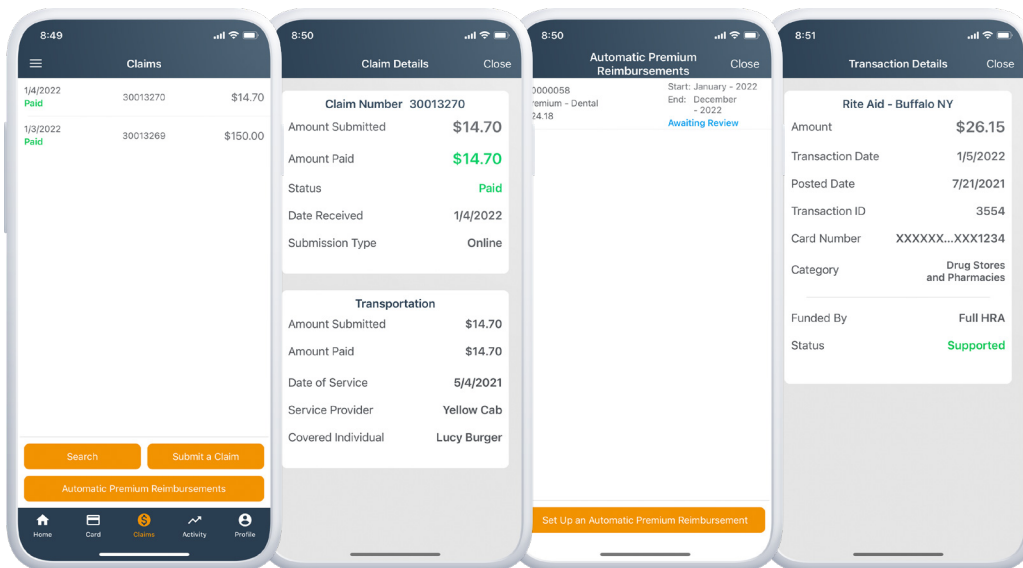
8:49

Claims

1/4/2022
Paid
30013270
$14.70

1/3/2022
Paid
30013269
$150.00

Search
Submit a Claim
Automatic Premium Reimbursements

Home
Card
Claims
Activity
Profile

8:50

Claim Details
Close

Claim Number 30013270
Amount Submitted $14.70
Amount Paid $14.70
Status Paid
Date Received 1/4/2022
Submission Type Online

Transportation
Amount Submitted $14.70
Amount Paid $14.70
Date of Service 5/4/2021
Service Provider Yellow Cab
Covered Individual Lucy Burger

8:50

Automatic Premium Reimbursements
Close

0000058
remium - Dental
24.18
Start: January - 2022
End: December - 2022
Awaiting Review

Set Up an Automatic Premium Reimbursement

8:51

Transaction Details
Close

Rite Aid - Buffalo NY
Amount $26.15
Transaction Date 1/5/2022
Posted Date 7/21/2021
Transaction ID 3554
Card Number XXXXXX...XXX1234
Category Drug Stores and Pharmacies
Funded By Full HRA
Status Supported